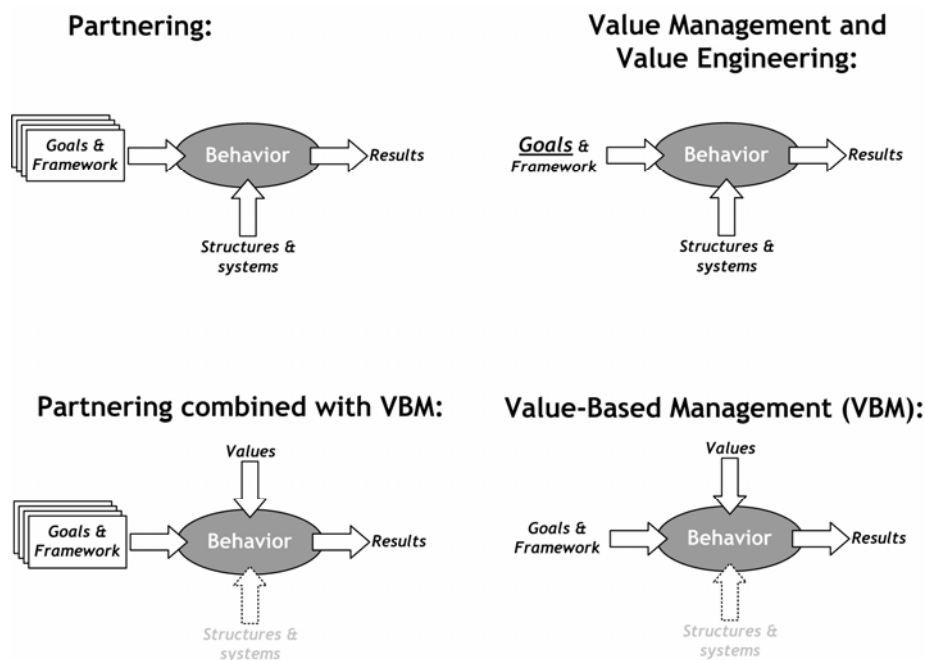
Partnering:

Goals & Framework

Behavior

Results

Structures & systems

Value Management and Value Engineering:

Goals & Framework

Behavior

Results

Structures & systems

Partnering combined with VBM:

Values

Goals & Framework

Behavior

Results

Structures & systems

Value-Based Management (VBM):

Values

Goals & Framework

Behavior

Results

Structures & systems